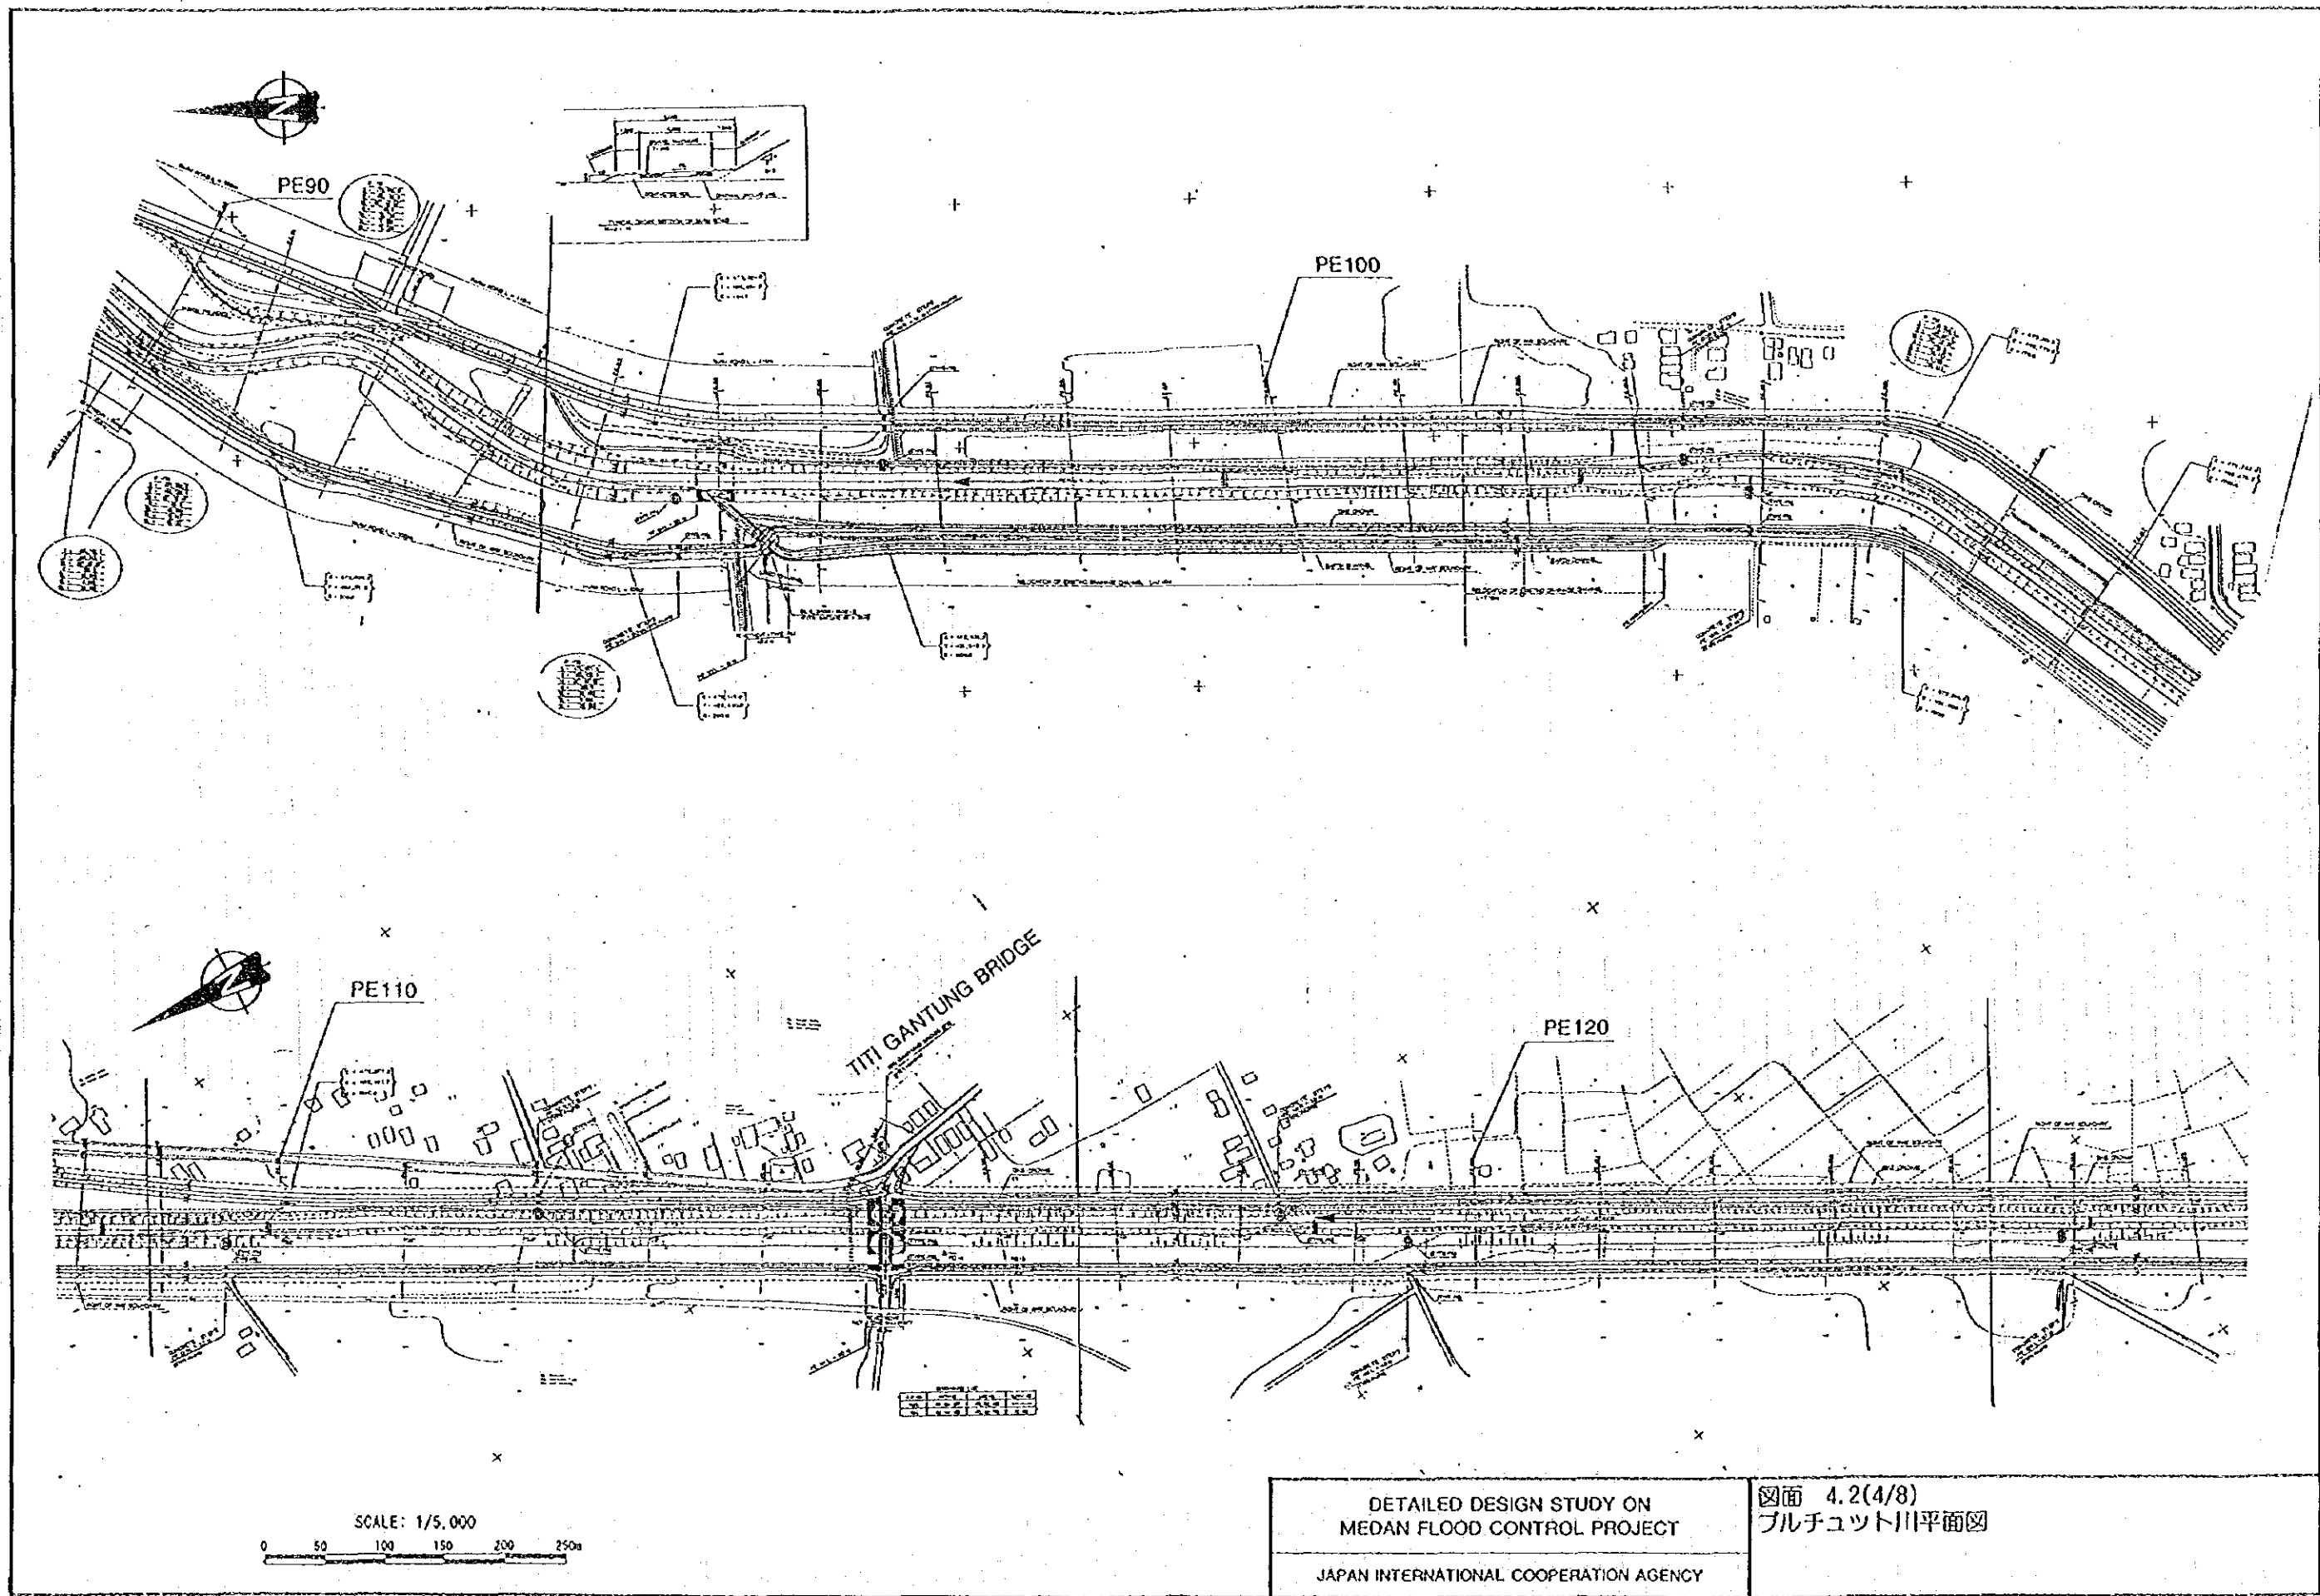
PE90

PE100

PE110

TITI GANTUNG BRIDGE

PE120

SCALE: 1/5,000

0 50 100 150 200 250m

DETAILED DESIGN STUDY ON MEDAN FLOOD CONTROL PROJECT

JAPAN INTERNATIONAL COOPERATION AGENCY

図面 4.2(4/8)
ブルチュット川平面図